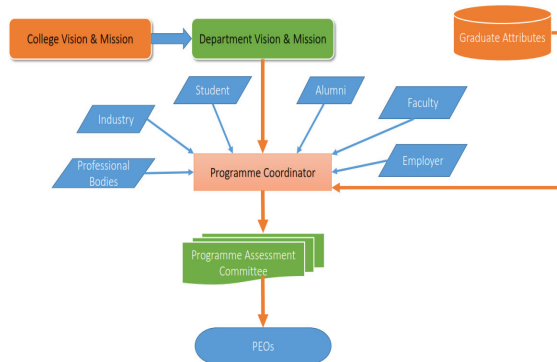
College Vision & Mission

Department Vision & Mission

Graduate Attributes

Student

Alumni

Industry

Faculty

Professional Bodies

Programme Coordinator

Employer

Programme Assessment Committee

PEOs